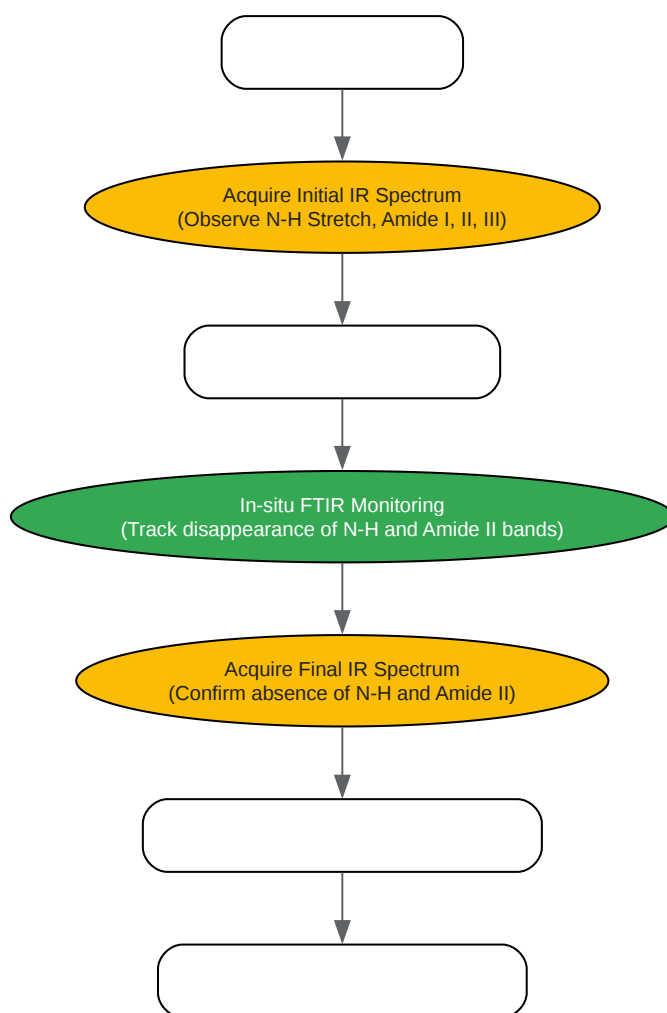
Acquire Initial IR Spectrum
(Observe N-H Stretch, Amide I, II, III)

In-situ FTIR Monitoring
(Track disappearance of N-H and Amide II bands)

Acquire Final IR Spectrum
(Confirm absence of N-H and Amide II)